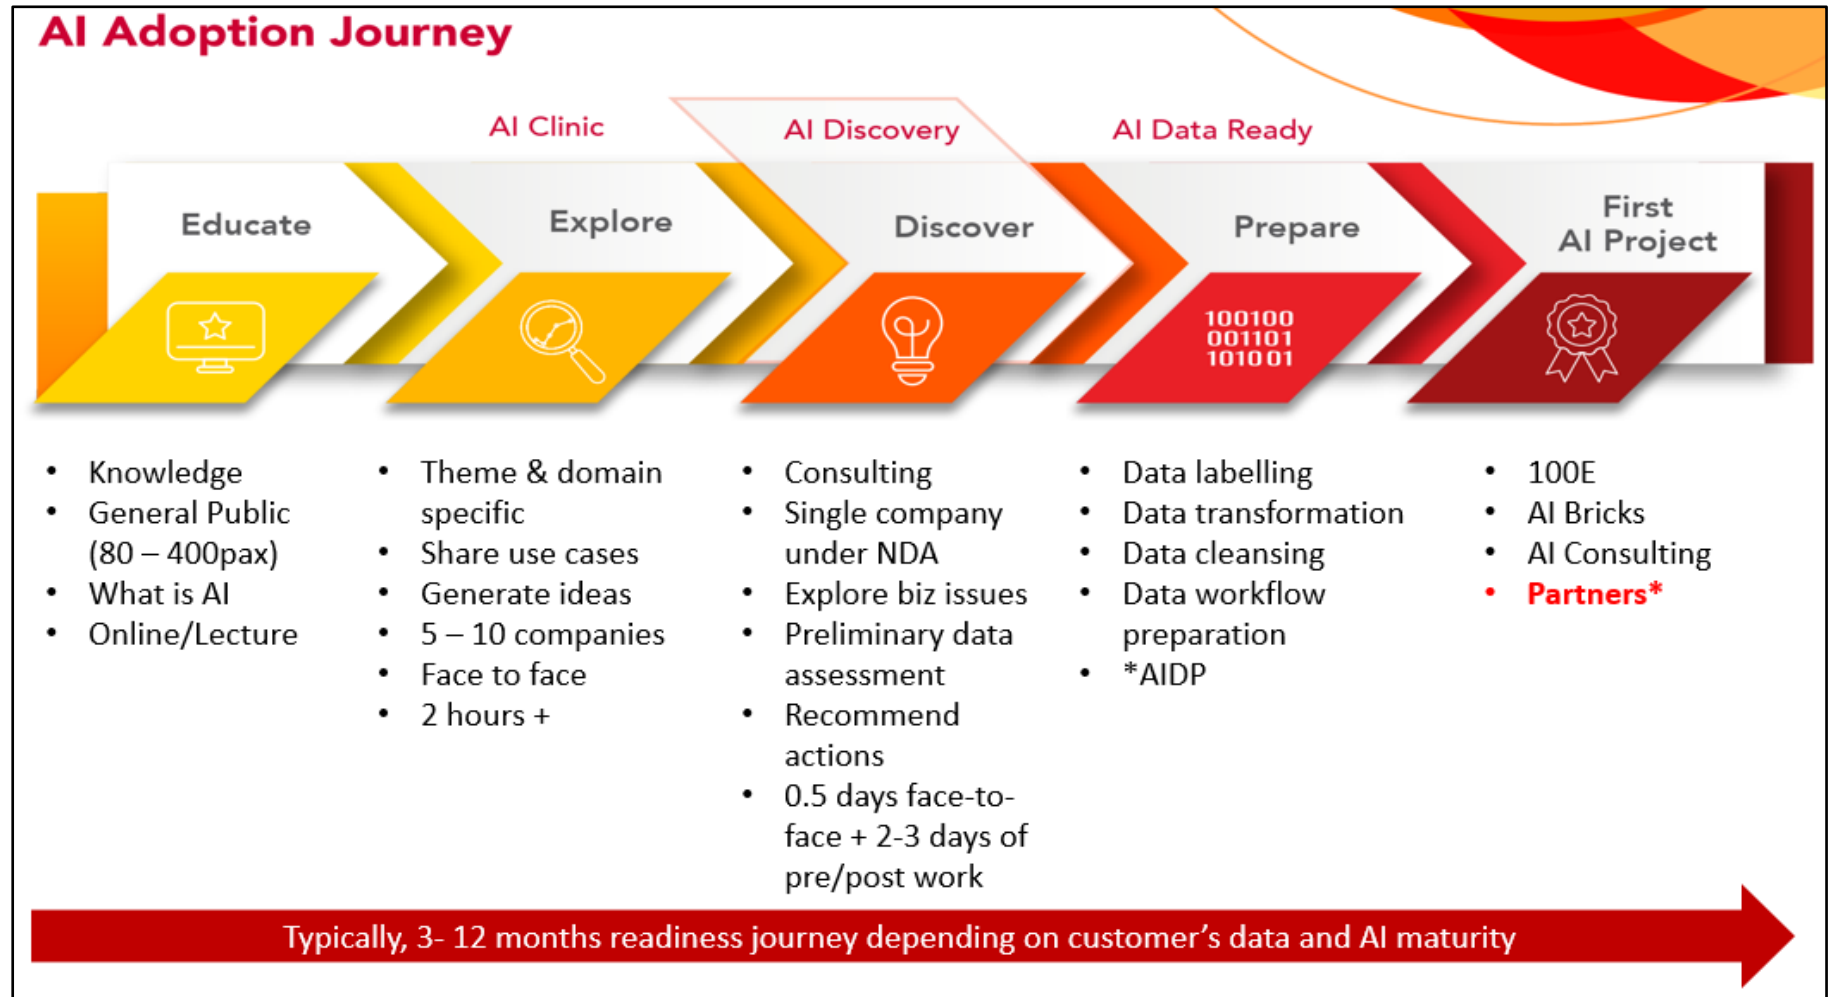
AI Adoption Journey

AI Clinic

AI Discovery

AI Data Ready

Educate

Explore

Discover

Prepare

First AI Project

100100
001101
101001

- Knowledge
- General Public (80 – 400pax)
- What is AI
- Online/Lecture

- Theme & domain specific
- Share use cases
- Generate ideas
- 5 – 10 companies
- Face to face
- 2 hours +

- Consulting
- Single company under NDA
- Explore biz issues
- Preliminary data assessment
- Recommend actions
- 0.5 days face-to-face + 2-3 days of pre/post work

- Data labelling
- Data transformation
- Data cleansing
- Data workflow preparation
- *AIDP

- 100E
- AI Bricks
- AI Consulting
- Partners*

Typically, 3- 12 months readiness journey depending on customer's data and AI maturity